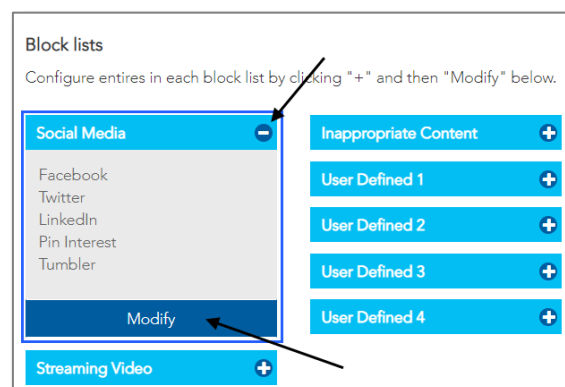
Block lists

Configure entires in each block list by clicking "+" and then "Modify" below.

Social Media

Facebook
Twitter
LinkedIn
Pin Interest
Tumbler

Modify

Streaming Video

Inappropriate Content

User Defined 1

User Defined 2

User Defined 3

User Defined 4